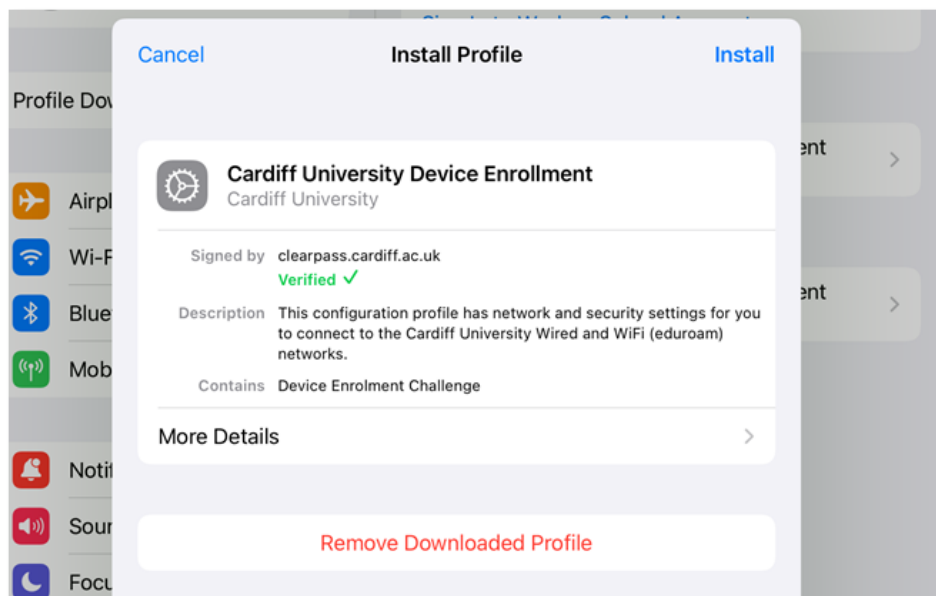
Profile Dov

Airpl

Wi-F

Blue

Mob

Noti

Sour

Focu

ent

ent

Cancel Install Profile Install

Cardiff University Device Enrollment
Cardiff University

Signed by clearpass.cardiff.ac.uk
Verified ✓

Description This configuration profile has network and security settings for you to connect to the Cardiff University Wired and WiFi (eduroam) networks.

Contains Device Enrolment Challenge

More Details

Remove Downloaded Profile